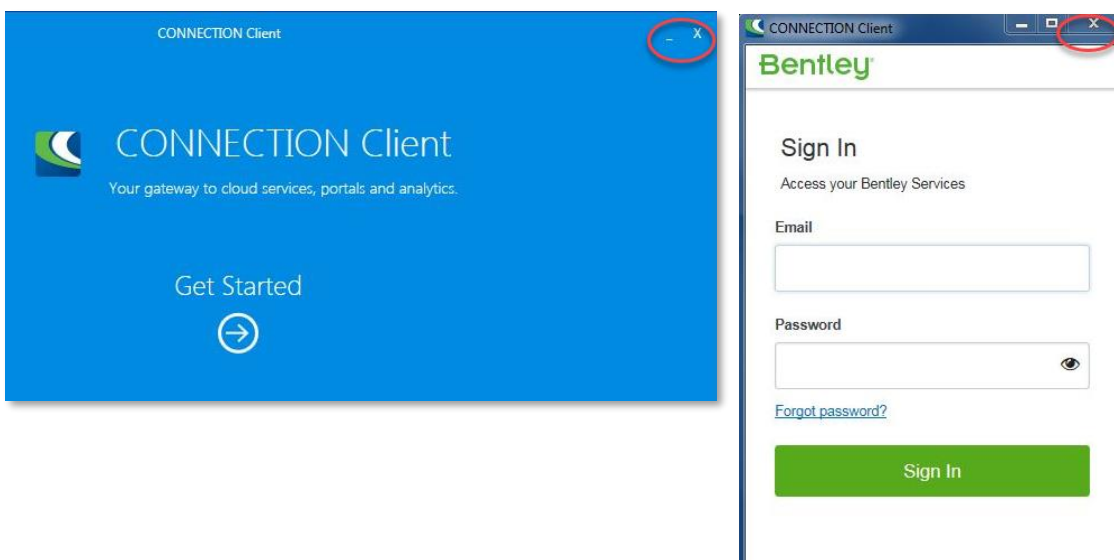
CONNECTION Client

_ X

CONNECTION Client

Your gateway to cloud services, portals and analytics.

Get Started

CONNECTION Client

Bentley

Sign In

Access your Bentley Services

Email

Password

Forgot password?

Sign In